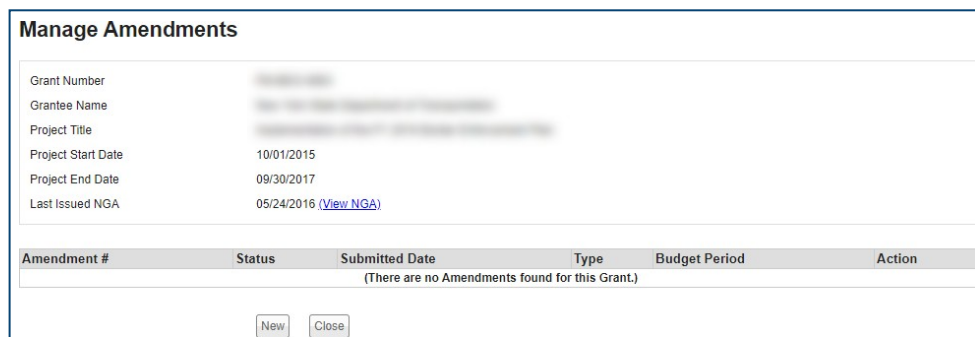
Manage Amendments

Grant Number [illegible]
Grantee Name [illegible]
Project Title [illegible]
Project Start Date 10/01/2015
Project End Date 09/30/2017
Last Issued NGA 05/24/2016 (View NGA)

| Amendment # | Status | Submitted Date | Type | Budget Period | Action |
|---|---|---|---|---|---|
| (There are no Amendments found for this Grant.) | | | | | |

New Close